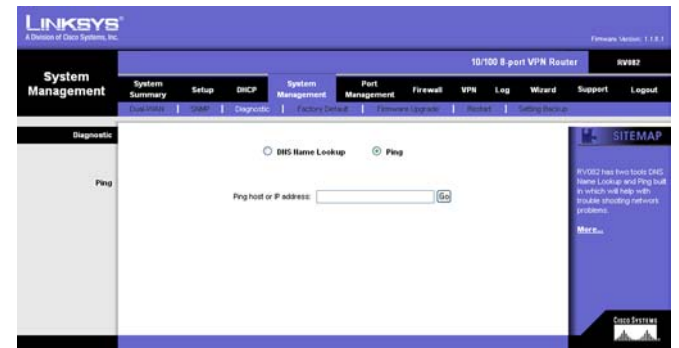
LINKSYS®
A Division of Cisco Systems, Inc.

Firmware Version: 1.1.0.1

10/100 8-port VPN Router | RV082

System Management

System Summary | Setup | DHCP | System Management | Port Management | Firewall | VPN | Log | Wizard | Support | Logout

Dual-WAN | SNMP | Diagnostic | Factory Default | Firmware Upgrade | Restart | Setting Backup

Diagnostic

DNS Name Lookup   Ping

Ping

Ping host or IP address: Go

SITEMAP

RV082 has two tools DNS Name Lookup and Ping built in which will help with trouble shooting network problems.

More...

Cisco Systems